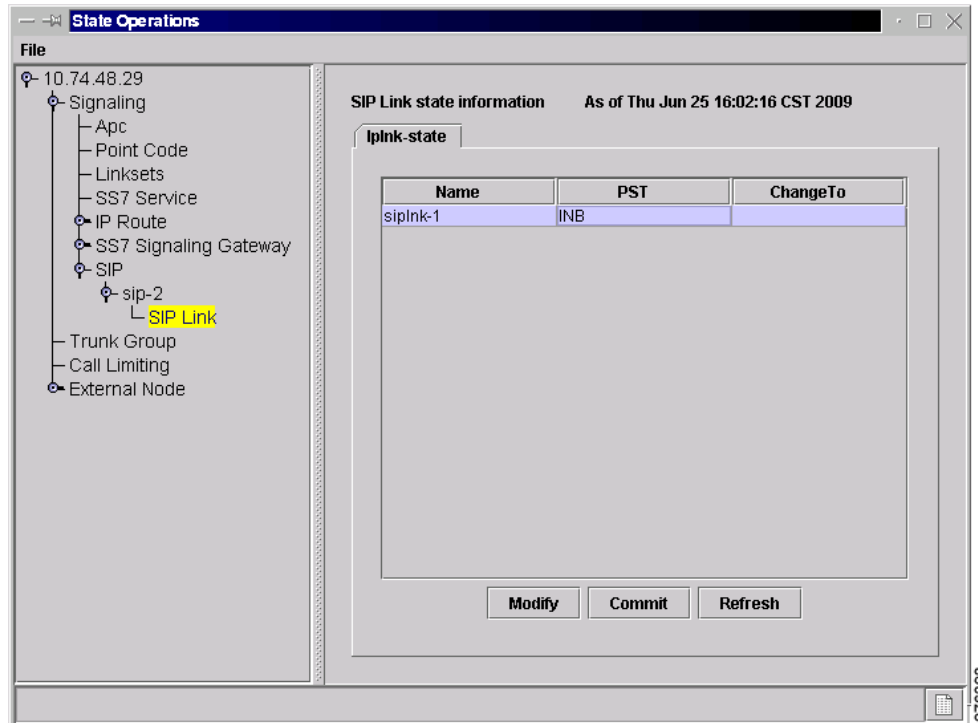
State Operations

File

10.74.48.29
Signaling
Apc
Point Code
Linksets
SS7 Service
IP Route
SS7 Signaling Gateway
SIP
sip-2
SIP Link
Trunk Group
Call Limiting
External Node

SIP Link state information As of Thu Jun 25 16:02:16 CST 2009

Iplnk-state

| Name | PST | ChangeTo |
|---|---|---|
| siplnk-1 | INB | |

Modify Commit Refresh